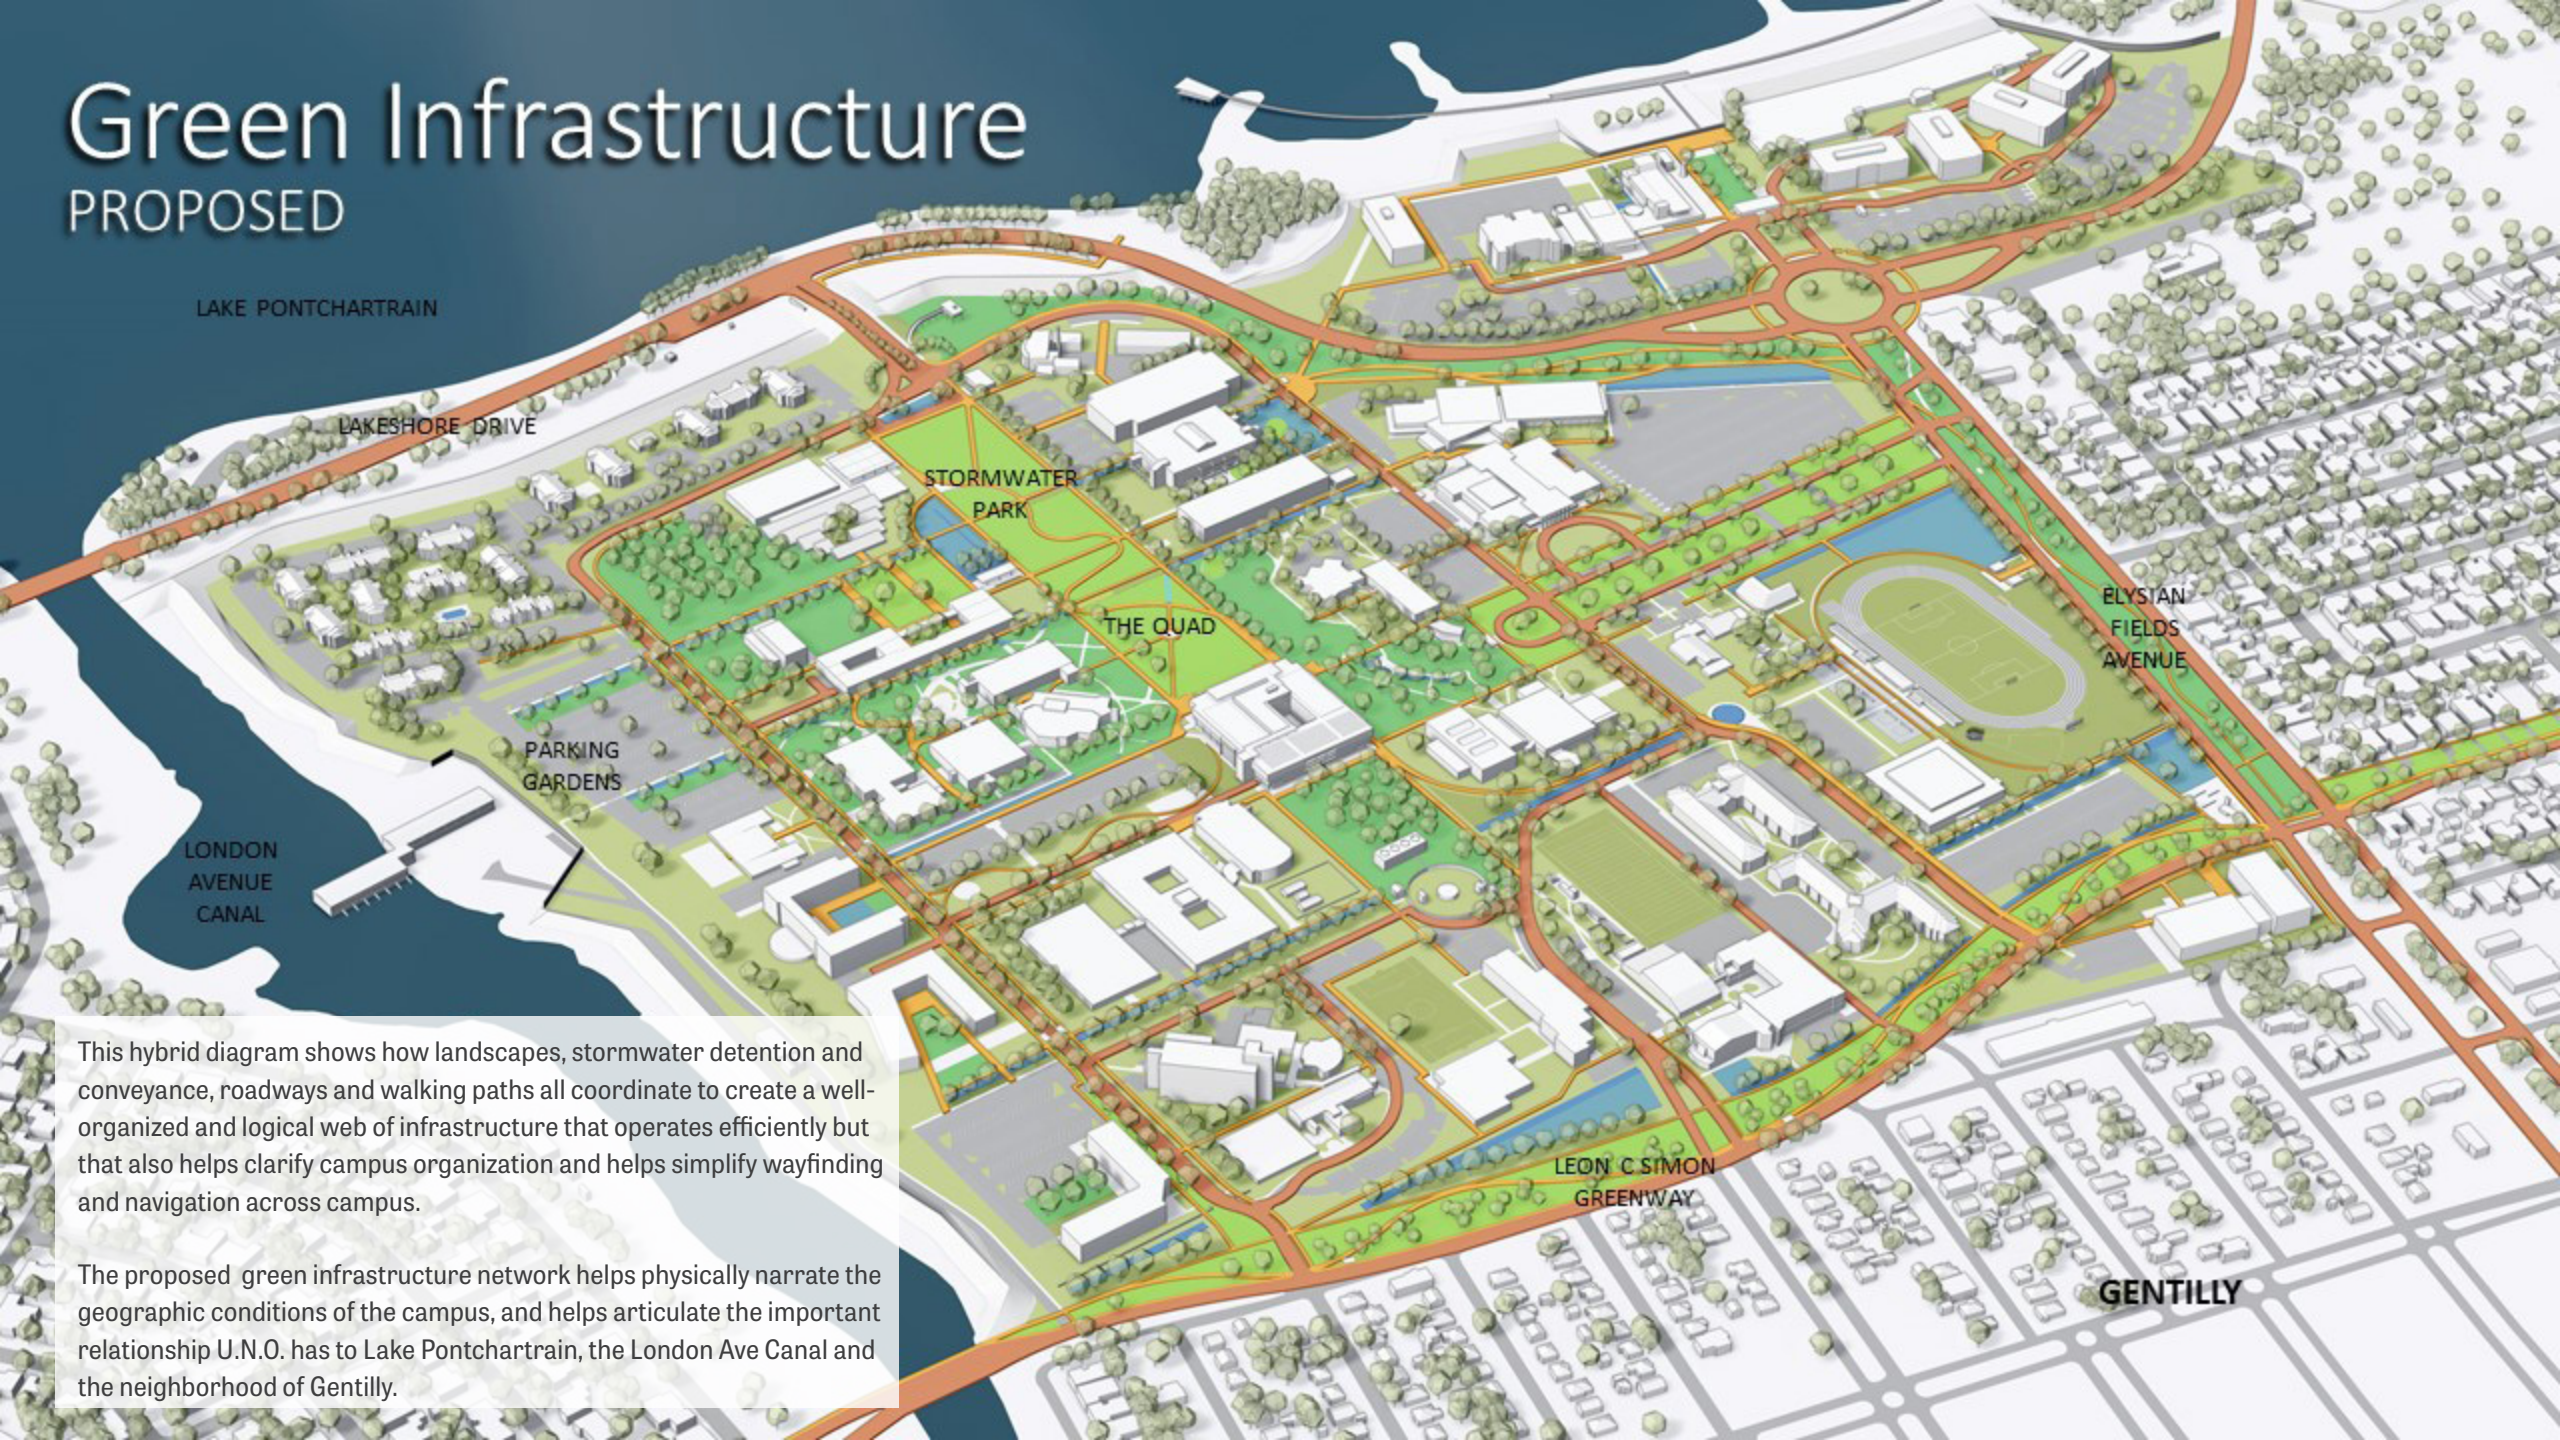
Green Infrastructure
PROPOSED

LAKE PONTCHARTRAIN

LAKESHORE DRIVE

STORMWATER PARK

THE QUAD

ELYSIAN FIELDS AVENUE

PARKING GARDENS

LONDON AVENUE CANAL

LEON C SIMON GREENWAY

GENTILLY

This hybrid diagram shows how landscapes, stormwater detention and conveyance, roadways and walking paths all coordinate to create a well-organized and logical web of infrastructure that operates efficiently but that also helps clarify campus organization and helps simplify wayfinding and navigation across campus.

The proposed green infrastructure network helps physically narrate the geographic conditions of the campus, and helps articulate the important relationship U.N.O. has to Lake Pontchartrain, the London Ave Canal and the neighborhood of Gentilly.